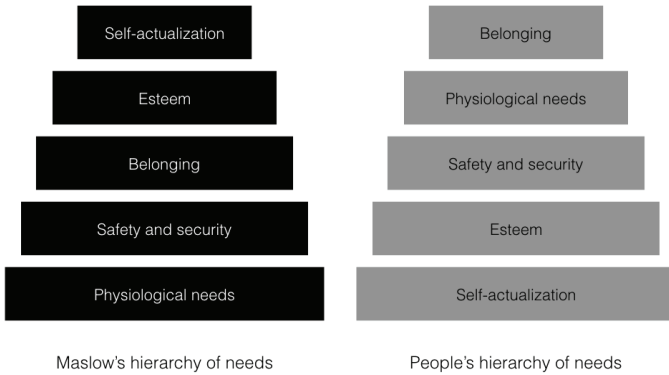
Self-actualization

Esteem

Belonging

Safety and security

Physiological needs

Maslow's hierarchy of needs

Belonging

Physiological needs

Safety and security

Esteem

Self-actualization

People's hierarchy of needs